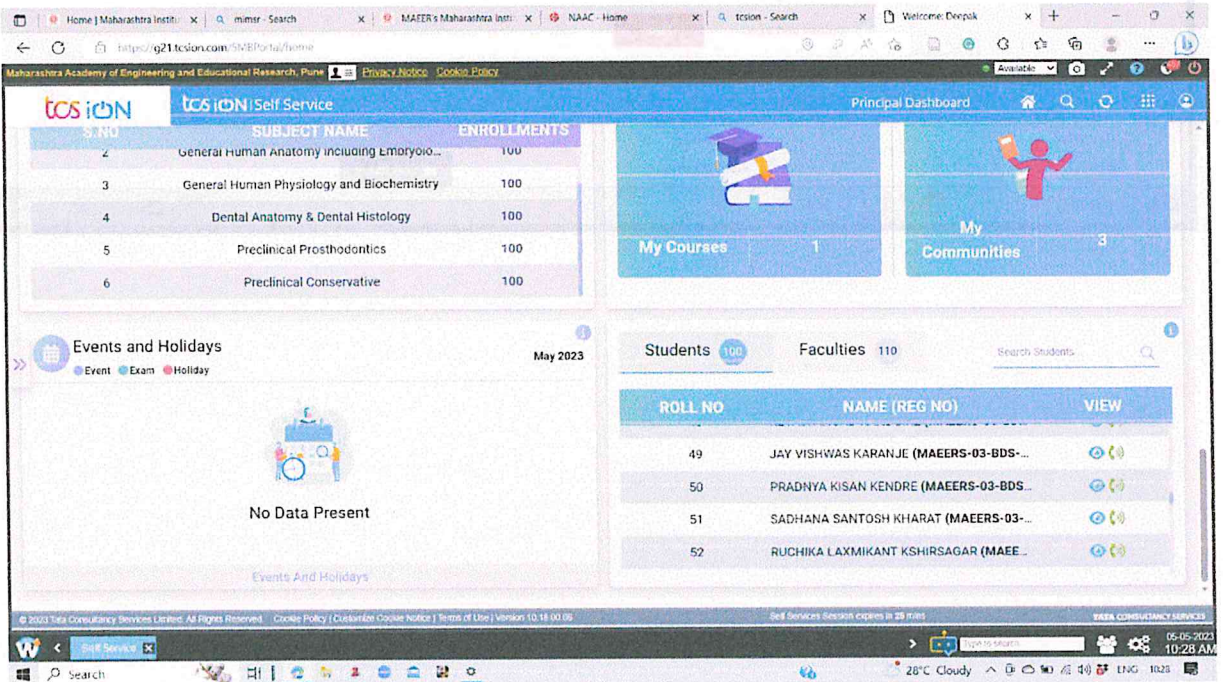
Home | Maharashtra Institu × mimsr - Search × MAEER's Maharashtra Insti × NAAC - Home × tcsion - Search × Welcome: Deepak ×

https://g21.tcsion.com/SMBPortal/home

Maharashtra Academy of Engineering and Educational Research, Pune Privacy Notice Cookie Policy

Available

tcs iON tcs iON | Self Service Principal Dashboard

| S.NO | SUBJECT NAME | ENROLLMENTS |
|---|---|---|
| 2 | General Human Anatomy including Embryolo... | 100 |
| 3 | General Human Physiology and Biochemistry | 100 |
| 4 | Dental Anatomy & Dental Histology | 100 |
| 5 | Preclinical Prosthodontics | 100 |
| 6 | Preclinical Conservative | 100 |

My Courses 1

My Communities 3

Events and Holidays
Event Exam Holiday

May 2023

No Data Present

Events And Holidays

Students 100 Faculties 110 Search Students

| ROLL NO | NAME (REG NO) | VIEW |
|---|---|---|
| 49 | JAY VISHWAS KARANJE (MAEERS-03-BDS-... | |
| 50 | PRADNYA KISAN KENDRE (MAEERS-03-BDS... | |
| 51 | SADHANA SANTOSH KHARAT (MAEERS-03-... | |
| 52 | RUCHIKA LAXMIKANT KSHIRSAGAR (MAEE... | |

© 2023 Tata Consultancy Services Limited. All Rights Reserved. Cookie Policy | Customize Cookie Notice | Terms of Use | Version 10.18.00.06

Self Services Session expires in 25 mins

TATA CONSULTANCY SERVICES

Self Service

Type to search

05-05-2023 10:28 AM

Search

28°C Cloudy ENG 10:28